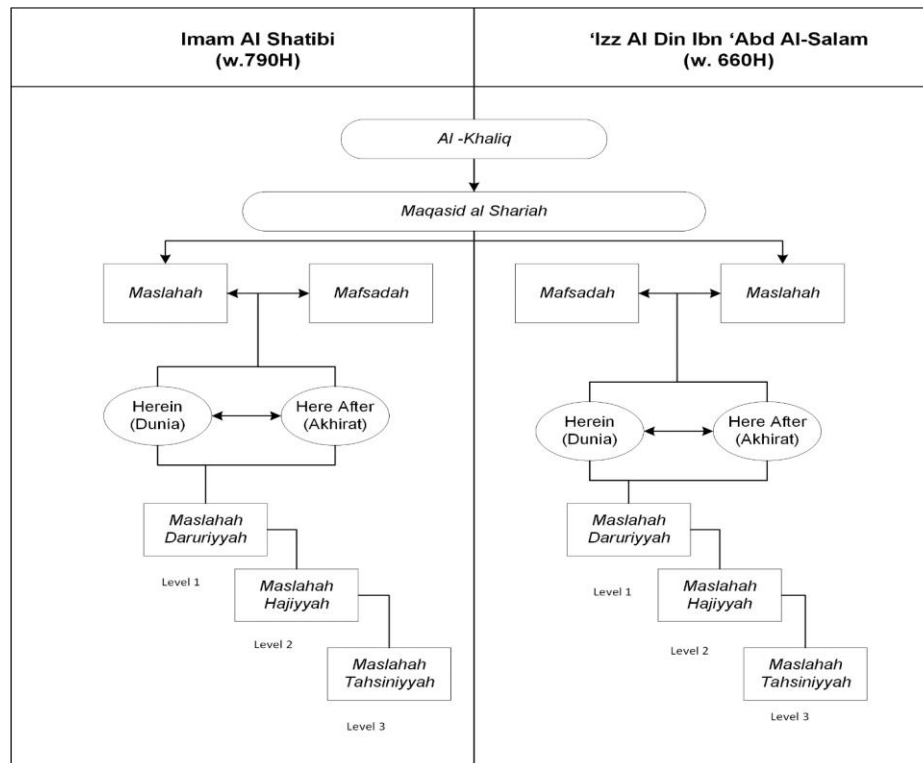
| Imam Al Shatibi (w.790H) | 'Izz Al Din Ibn 'Abd Al-Salam (w. 660H) |
|---|---|

Al -Khaliq

Maqasid al Shariah

Maslahah

Mafsadah

Herein (Dunia)

Here After (Akhirat)

Maslahah Daruriyyah

Level 1

Maslahah Hajiyyah

Level 2

Maslahah Tahsiniyyah

Level 3

Mafsadah

Maslahah

Herein (Dunia)

Here After (Akhirat)

Maslahah Daruriyyah

Level 1

Maslahah Hajiyyah

Level 2

Maslahah Tahsiniyyah

Level 3